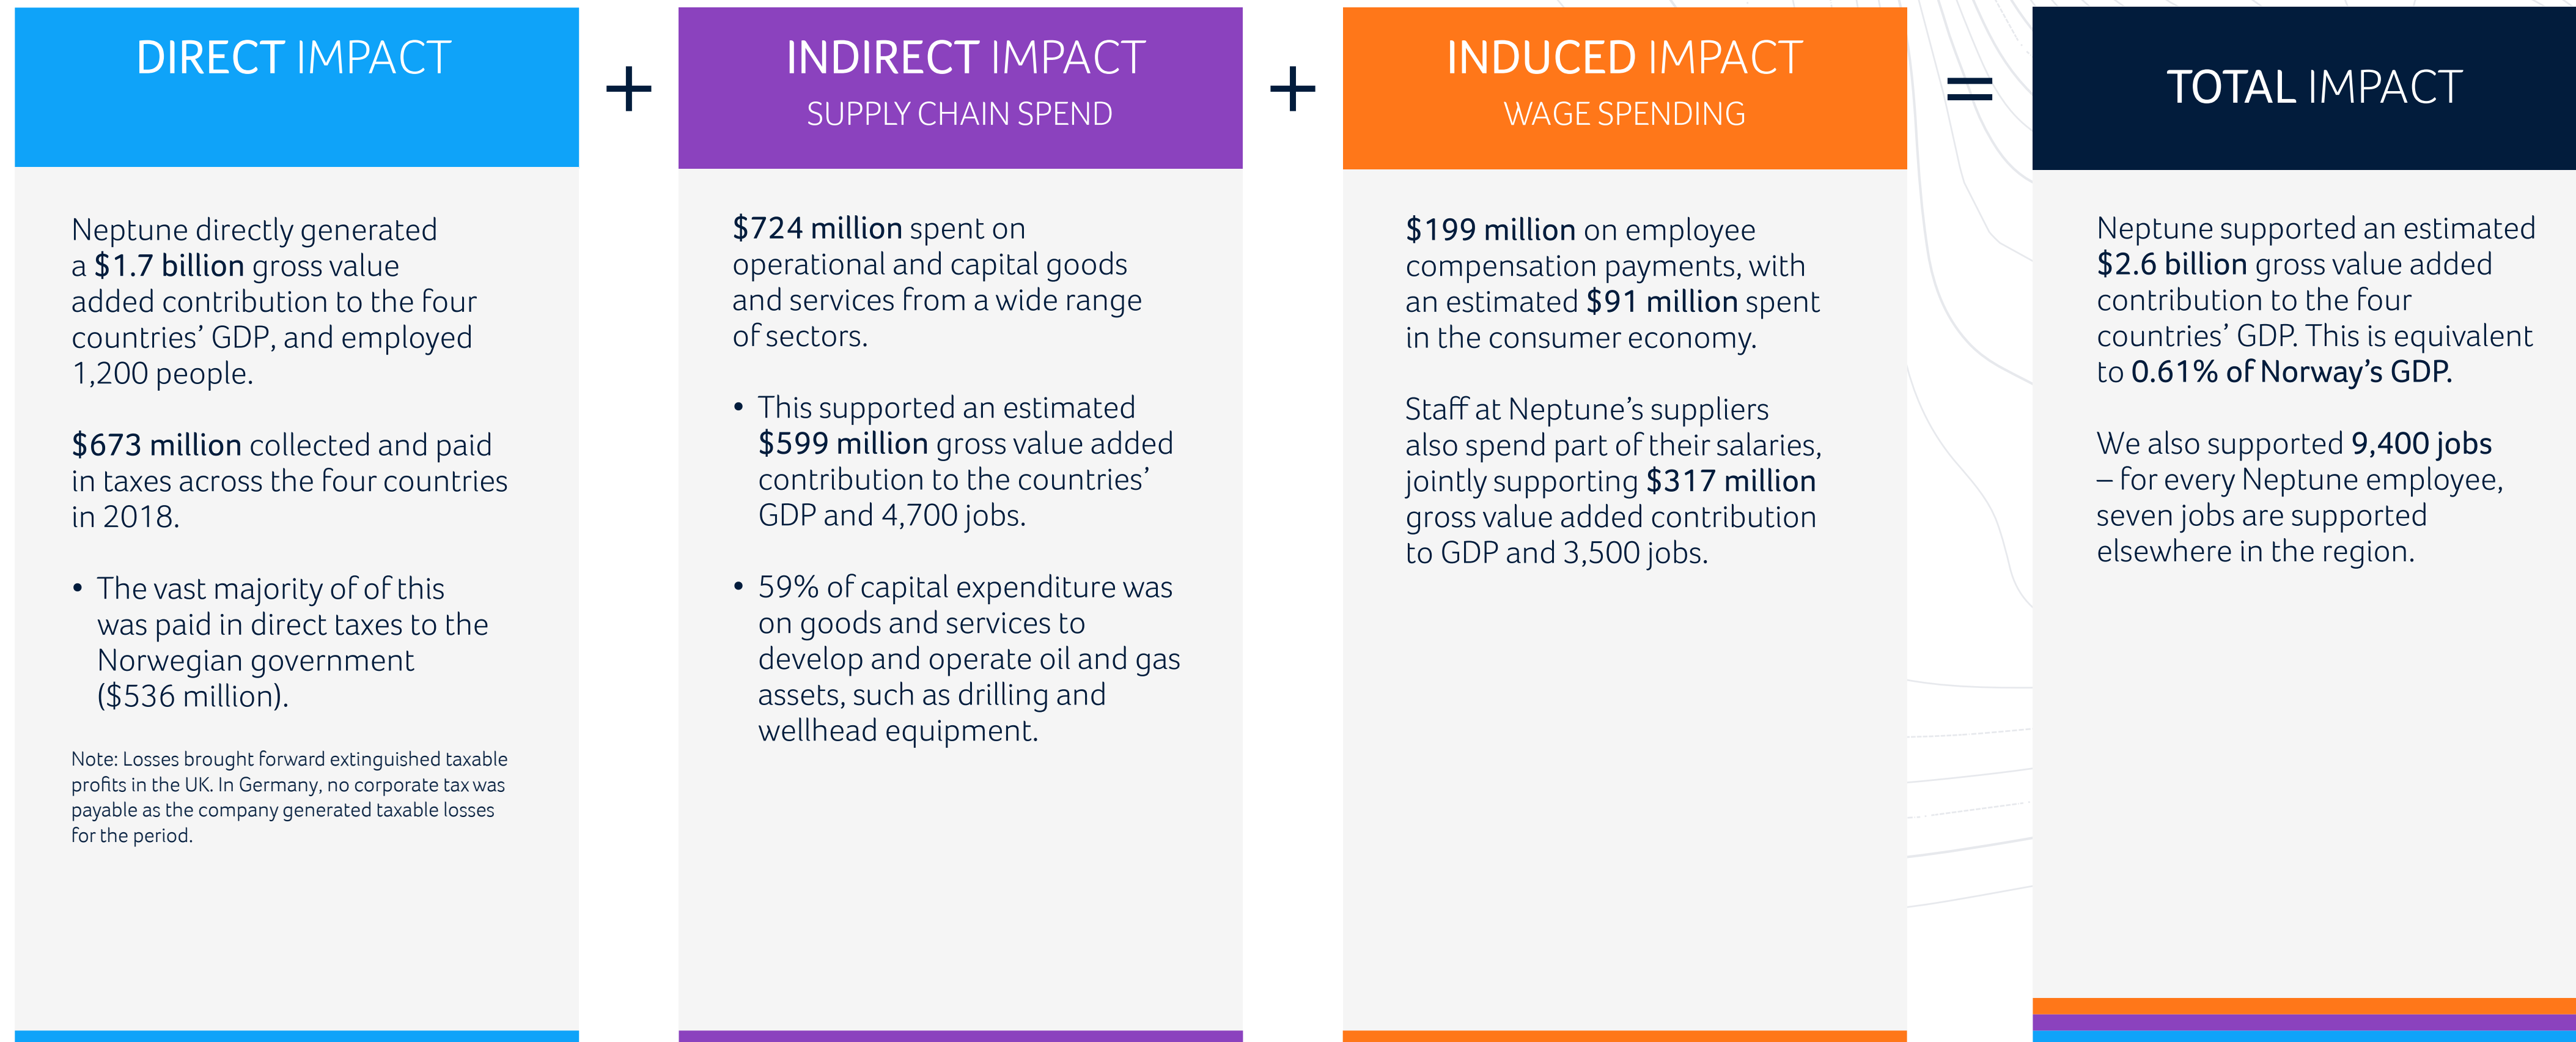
DIRECT IMPACT

Neptune directly generated a $1.7 billion gross value added contribution to the four countries' GDP, and employed 1,200 people.

$673 million collected and paid in taxes across the four countries in 2018.

• The vast majority of of this was paid in direct taxes to the Norwegian government ($536 million).

Note: Losses brought forward extinguished taxable profits in the UK. In Germany, no corporate tax was payable as the company generated taxable losses for the period.

+

INDIRECT IMPACT
SUPPLY CHAIN SPEND

$724 million spent on operational and capital goods and services from a wide range of sectors.

• This supported an estimated $599 million gross value added contribution to the countries' GDP and 4,700 jobs.

• 59% of capital expenditure was on goods and services to develop and operate oil and gas assets, such as drilling and wellhead equipment.

+

INDUCED IMPACT
WAGE SPENDING

$199 million on employee compensation payments, with an estimated $91 million spent in the consumer economy.

Staff at Neptune's suppliers also spend part of their salaries, jointly supporting $317 million gross value added contribution to GDP and 3,500 jobs.

=

TOTAL IMPACT

Neptune supported an estimated $2.6 billion gross value added contribution to the four countries' GDP. This is equivalent to 0.61% of Norway's GDP.

We also supported 9,400 jobs – for every Neptune employee, seven jobs are supported elsewhere in the region.